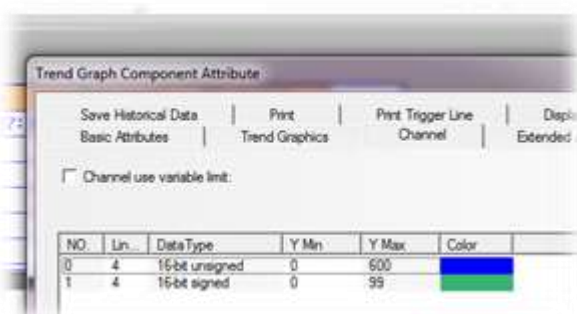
Trend Graph Component Attribute

Save Historical Data | Print | Print Trigger Line | Displ
Basic Attributes | Trend Graphics | Channel | Extended

Channel use variable limit:

| NO. | Lin... | DataType | Y Min | Y Max | Color |
|---|---|---|---|---|---|
| 0 | 4 | 16-bit unsigned | 0 | 600 | |
| 1 | 4 | 16-bit signed | 0 | 99 | |